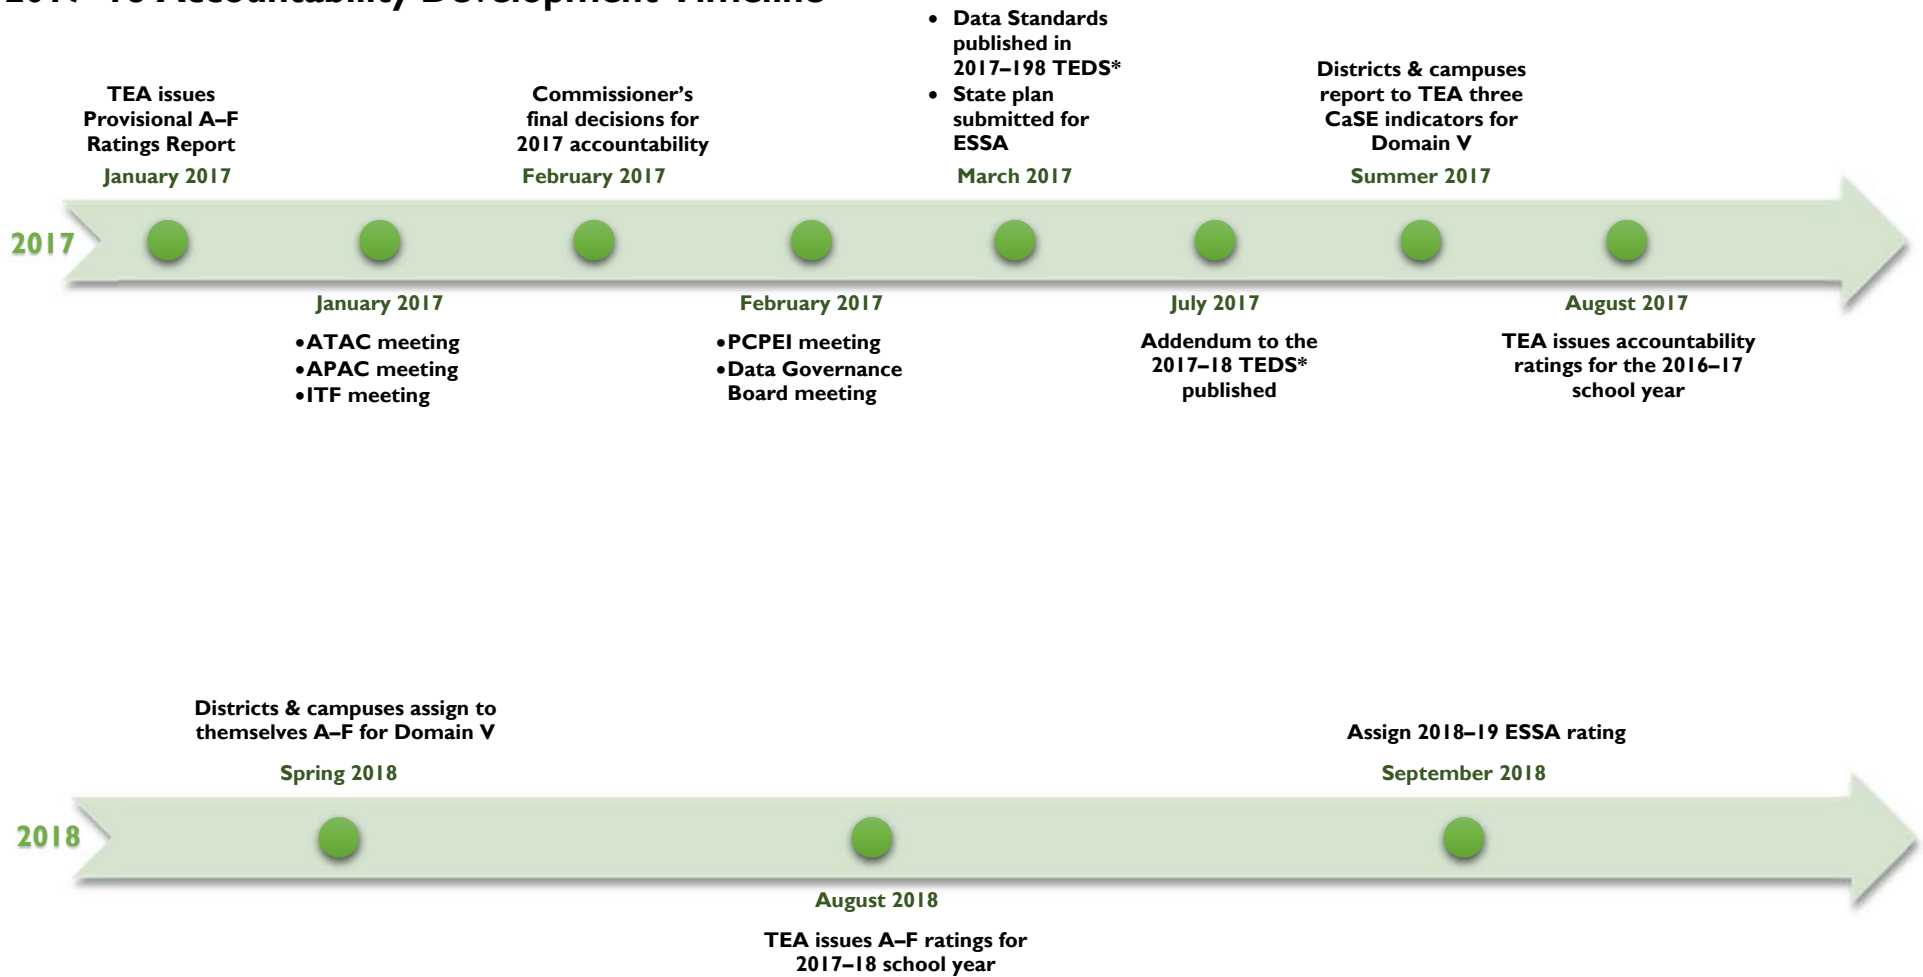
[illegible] Accountability Development Timeline

TEA issues Provisional A–F Ratings Report
January 2017

Commissioner's final decisions for 2017 accountability
February 2017

- Data Standards published in 2017–198 TEDS*
- State plan submitted for ESSA
March 2017

Districts & campuses report to TEA three CaSE indicators for Domain V
Summer 2017

2017

January 2017
•ATAC meeting
•APAC meeting
•ITF meeting

February 2017
•PCPEI meeting
•Data Governance Board meeting

July 2017
Addendum to the 2017–18 TEDS* published

August 2017
TEA issues accountability ratings for the 2016–17 school year

Districts & campuses assign to themselves A–F for Domain V
Spring 2018

Assign 2018–19 ESSA rating
September 2018

2018

August 2018
TEA issues A–F ratings for 2017–18 school year